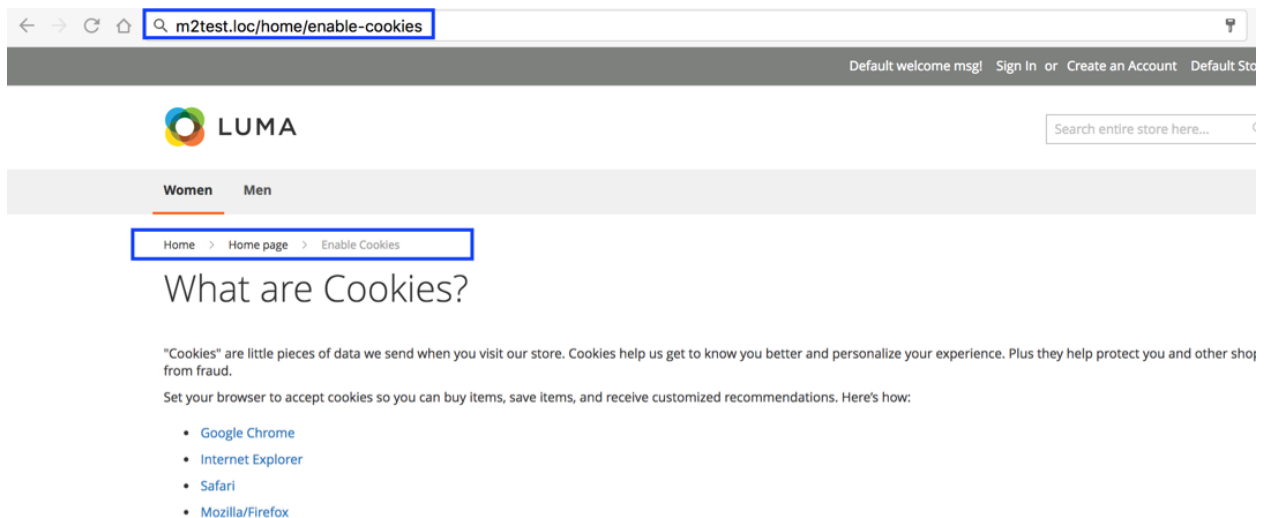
m2test.loc/home/enable-cookies

Default welcome msg! Sign In or Create an Account Default Sto

LUMA

Search entire store here...

Women Men

Home > Home page > Enable Cookies

What are Cookies?

"Cookies" are little pieces of data we send when you visit our store. Cookies help us get to know you better and personalize your experience. Plus they help protect you and other shop from fraud.

Set your browser to accept cookies so you can buy items, save items, and receive customized recommendations. Here's how:

- Google Chrome
- Internet Explorer
- Safari
- Mozilla/Firefox